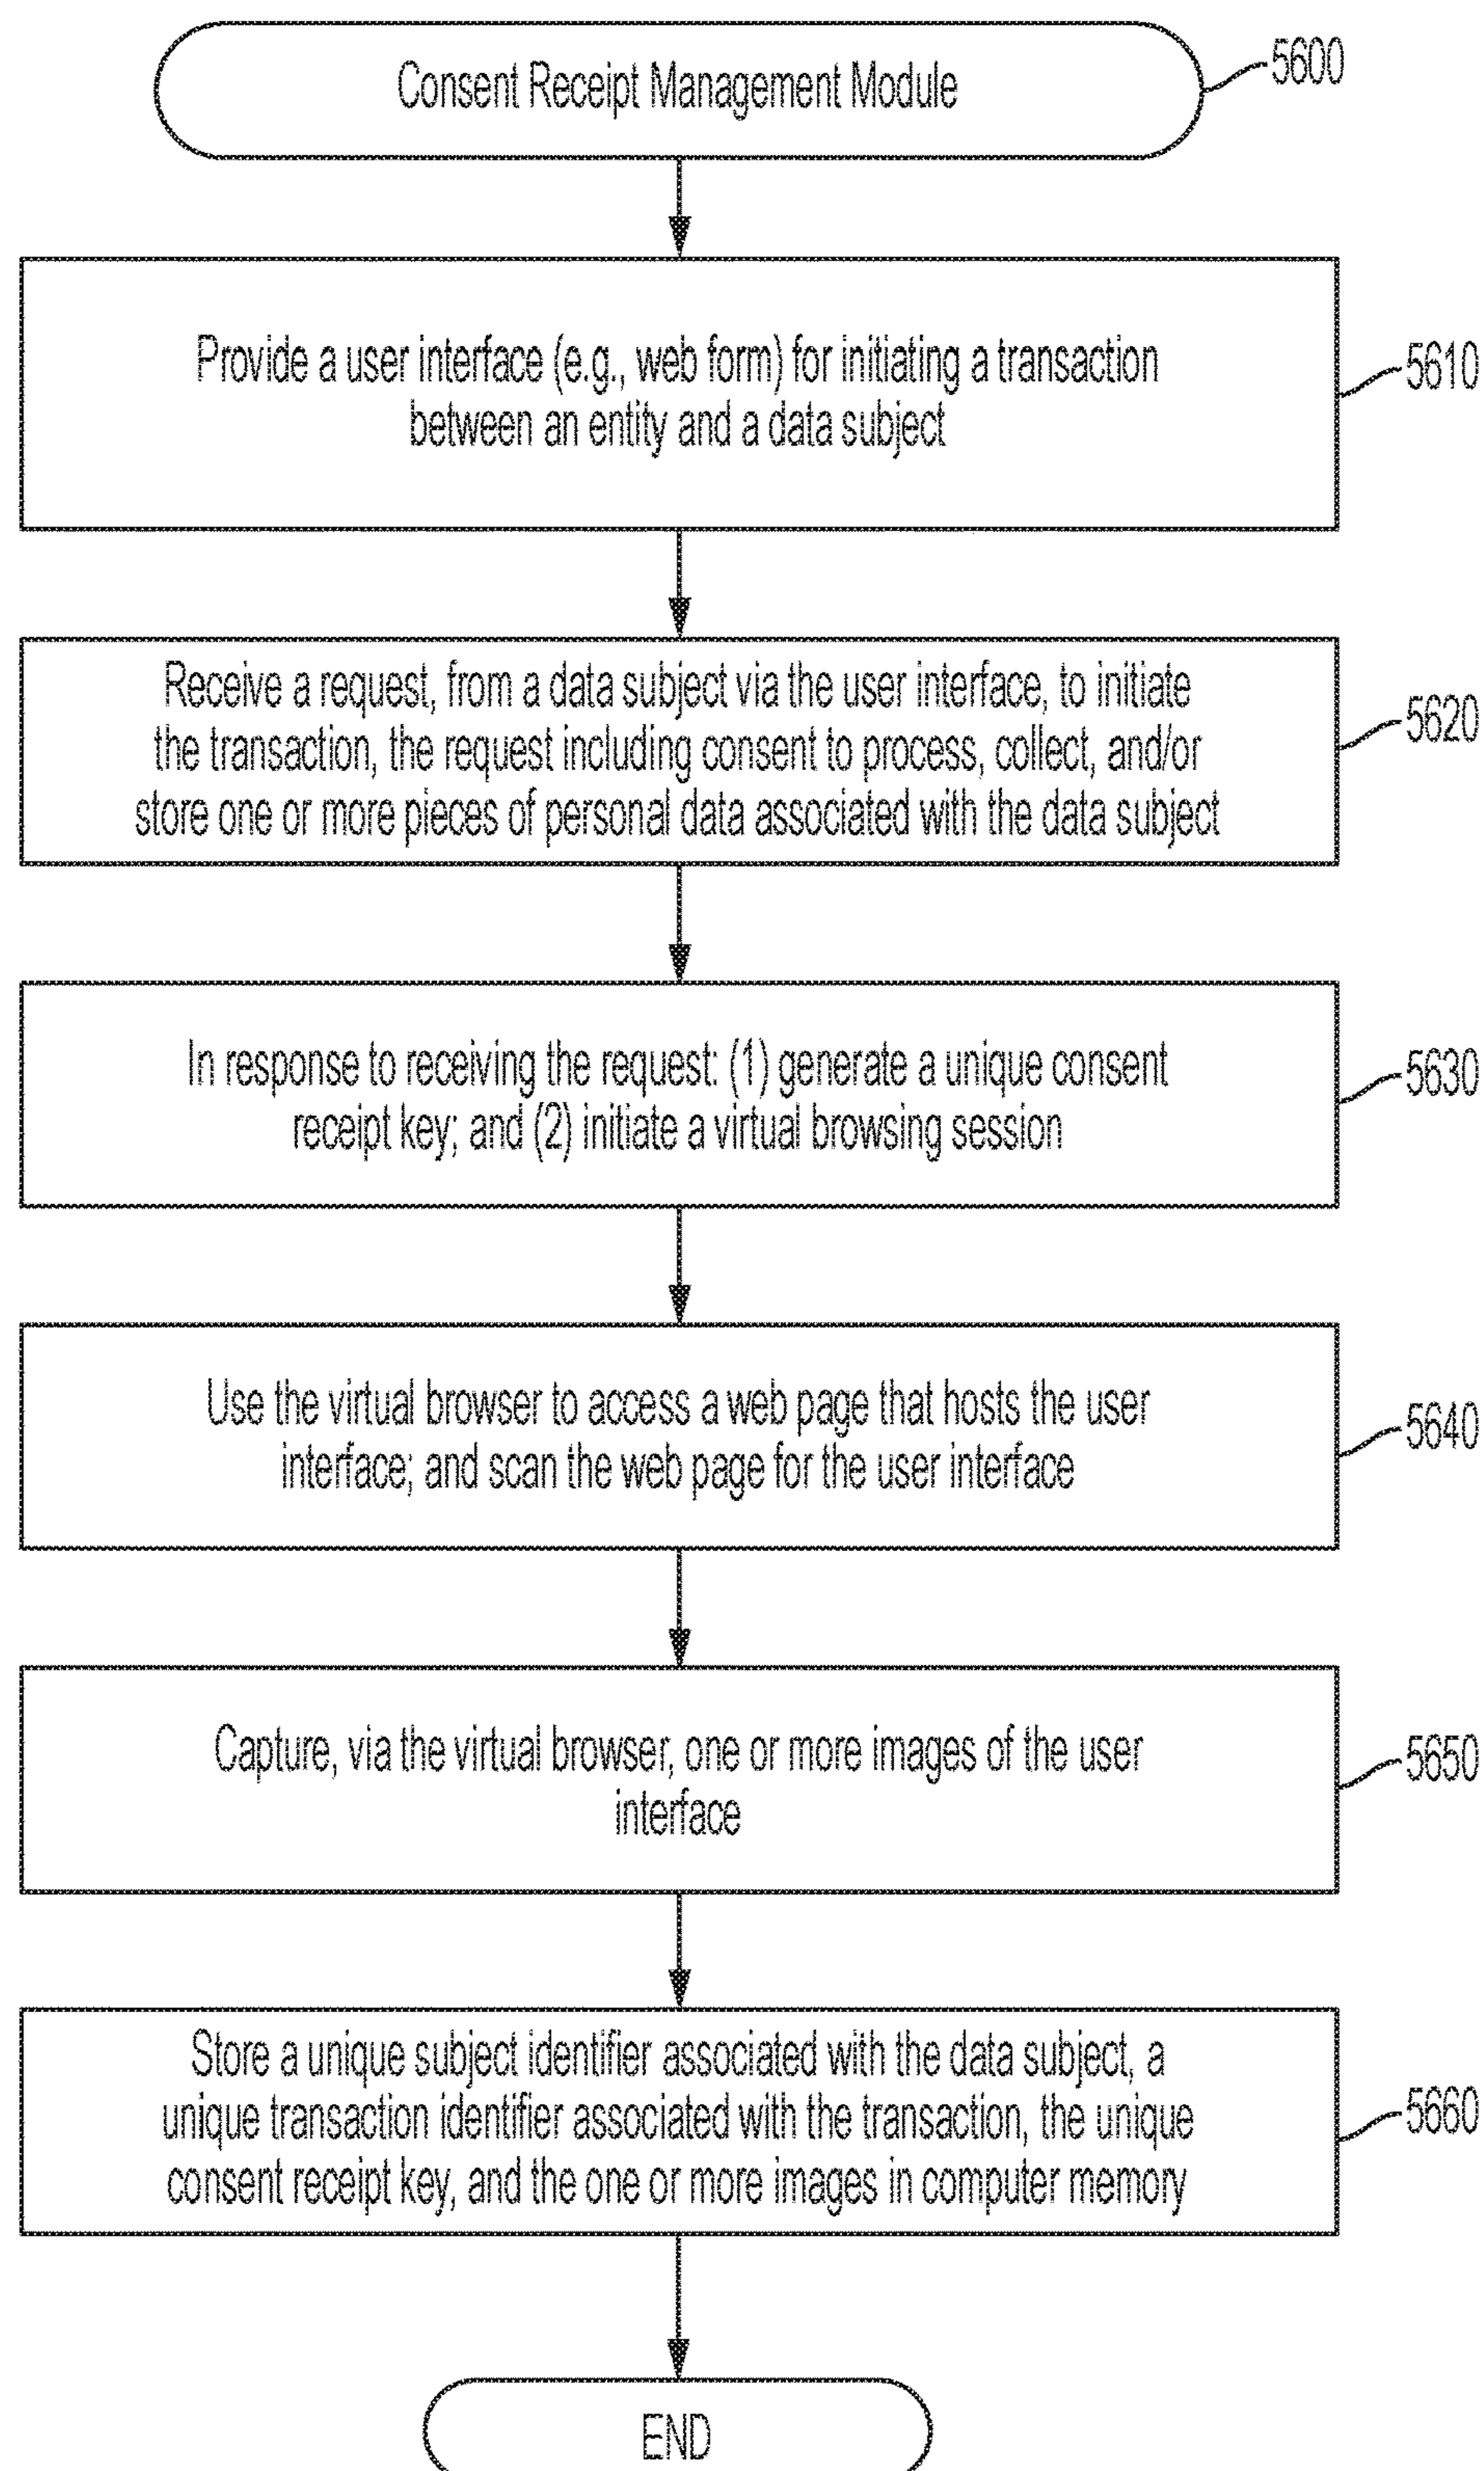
Consent Receipt Management Module

5600

Provide a user interface (e.g., web form) for initiating a transaction between an entity and a data subject

5610

Receive a request, from a data subject via the user interface, to initiate the transaction, the request including consent to process, collect, and/or store one or more pieces of personal data associated with the data subject

5620

In response to receiving the request: (1) generate a unique consent receipt key; and (2) initiate a virtual browsing session

5630

Use the virtual browser to access a web page that hosts the user interface; and scan the web page for the user interface

5640

Capture, via the virtual browser, one or more images of the user interface

5650

Store a unique subject identifier associated with the data subject, a unique transaction identifier associated with the transaction, the unique consent receipt key, and the one or more images in computer memory

5660

END